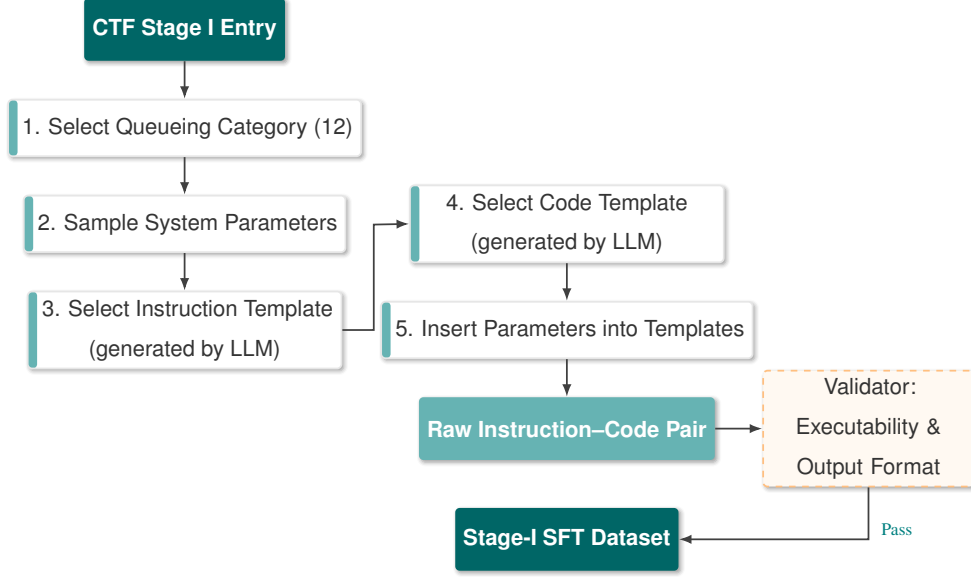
CTF Stage I Entry

1. Select Queueing Category (12)

2. Sample System Parameters

3. Select Instruction Template (generated by LLM)

4. Select Code Template (generated by LLM)

5. Insert Parameters into Templates

Raw Instruction–Code Pair

Validator: Executability & Output Format

Pass

Stage-I SFT Dataset